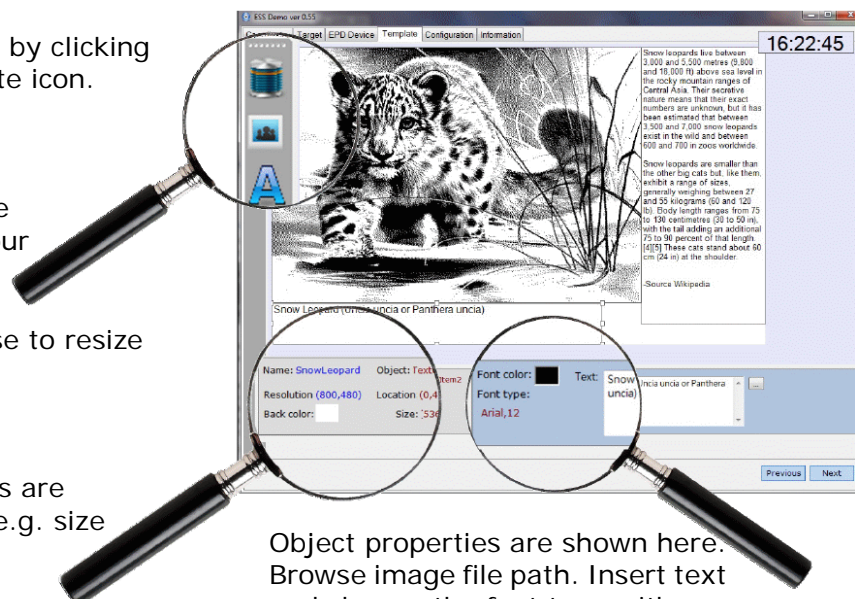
by clicking
te icon.

e
ur

se to resize

s are
e.g. size

ESS Demo ver 0.55

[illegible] Target EPD Device Template Configuration Information

16:22:45

Snow leopards live between 3,000 and 5,500 metres (9,800 and 18,000 ft) above sea level in the rocky mountain ranges of Central Asia. Their secretive nature means that their exact numbers are unknown, but it has been estimated that between 3,500 and 7,000 snow leopards exist in the wild and between 600 and 700 in zoos worldwide.

Snow leopards are smaller than the other big cats but, like them, exhibit a range of sizes, generally weighing between 27 and 55 kilograms (60 and 120 lb). Body length ranges from 75 to 130 centimetres (30 to 50 in), with the tail adding an additional 75 to 90 percent of that length. [4][5] These cats stand about 60 cm (24 in) at the shoulder.

-Source Wikipedia

Snow Leopard (Uncia uncia or Panthera uncia)

Name: SnowLeopard Object: Text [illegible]tem2
Resolution (800,480) Location (0,4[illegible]
Back color: Size: 53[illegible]

Font color:
Font type:
Arial,12

Text: Snow Leopard (Uncia uncia or Panthera uncia)

...

Previous Next

Object properties are shown here.
Browse image file path. Insert text
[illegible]